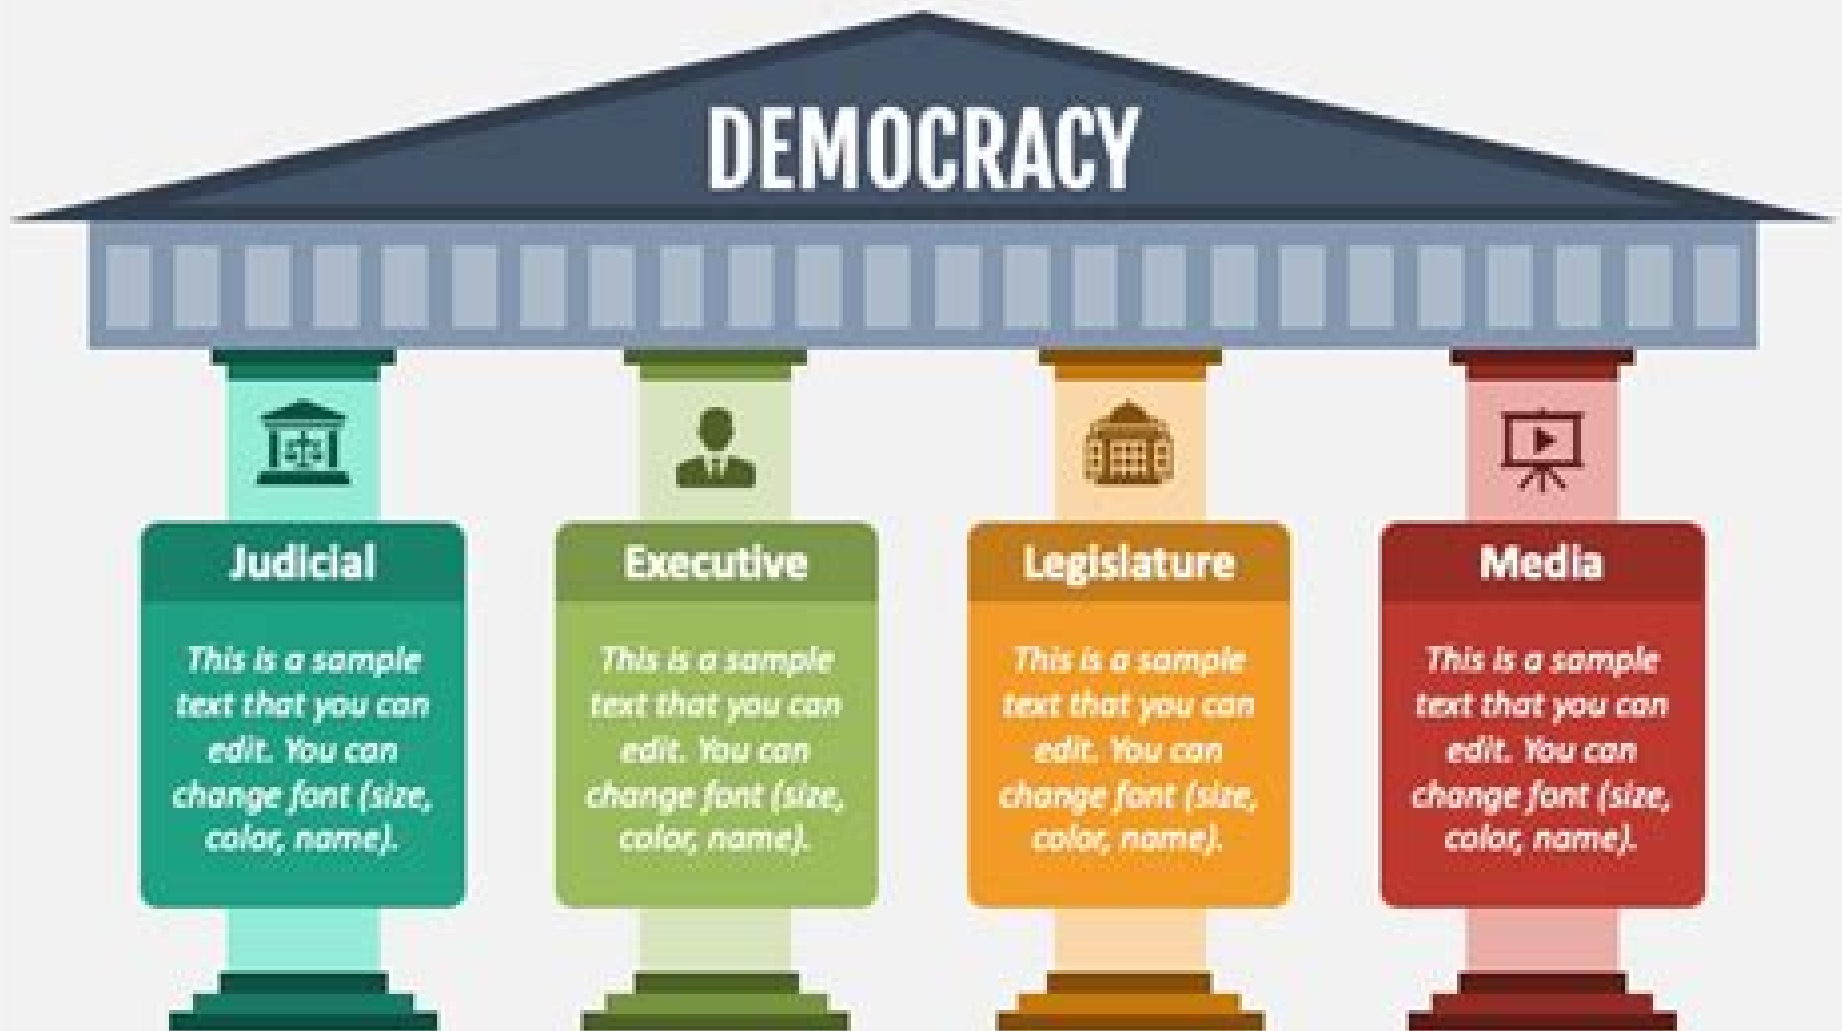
DEMOCRACY

Judicial

This is a sample text that you can edit. You can change font (size, color, name).

Executive

This is a sample text that you can edit. You can change font (size, color, name).

Legislature

This is a sample text that you can edit. You can change font (size, color, name).

Media

This is a sample text that you can edit. You can change font (size, color, name).